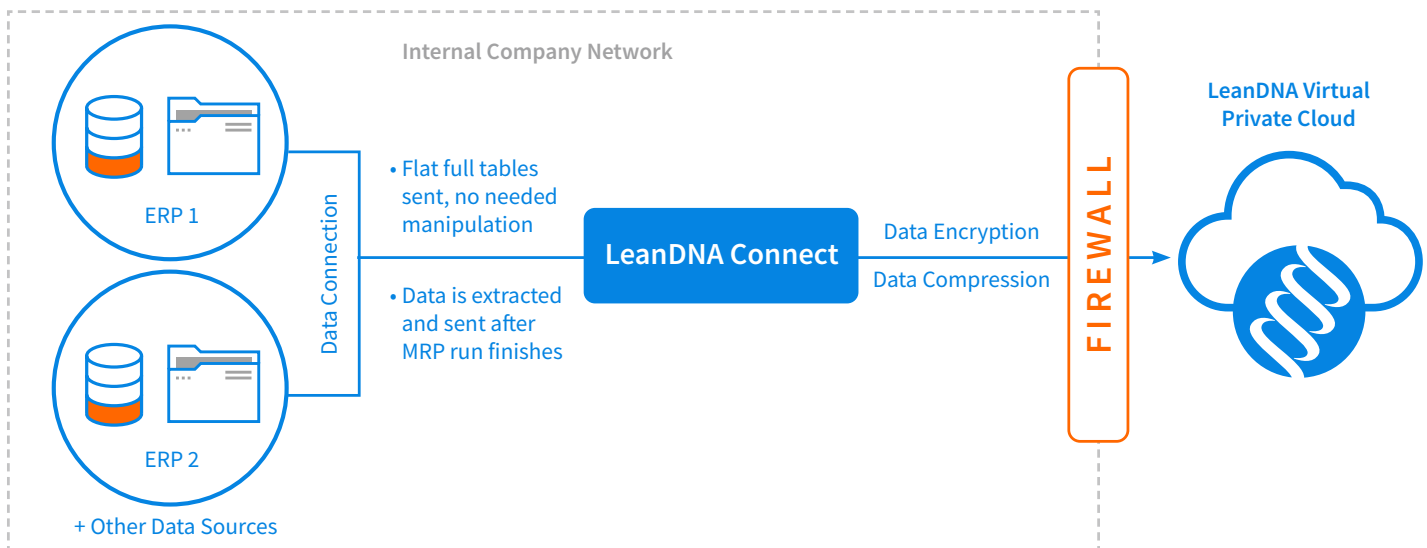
Internal Company Network

LeanDNA Virtual Private Cloud

ERP 1

ERP 2

+ Other Data Sources

Data Connection

• Flat full tables sent, no needed manipulation

• Data is extracted and sent after MRP run finishes

LeanDNA Connect

Data Encryption

Data Compression

FIREWALL